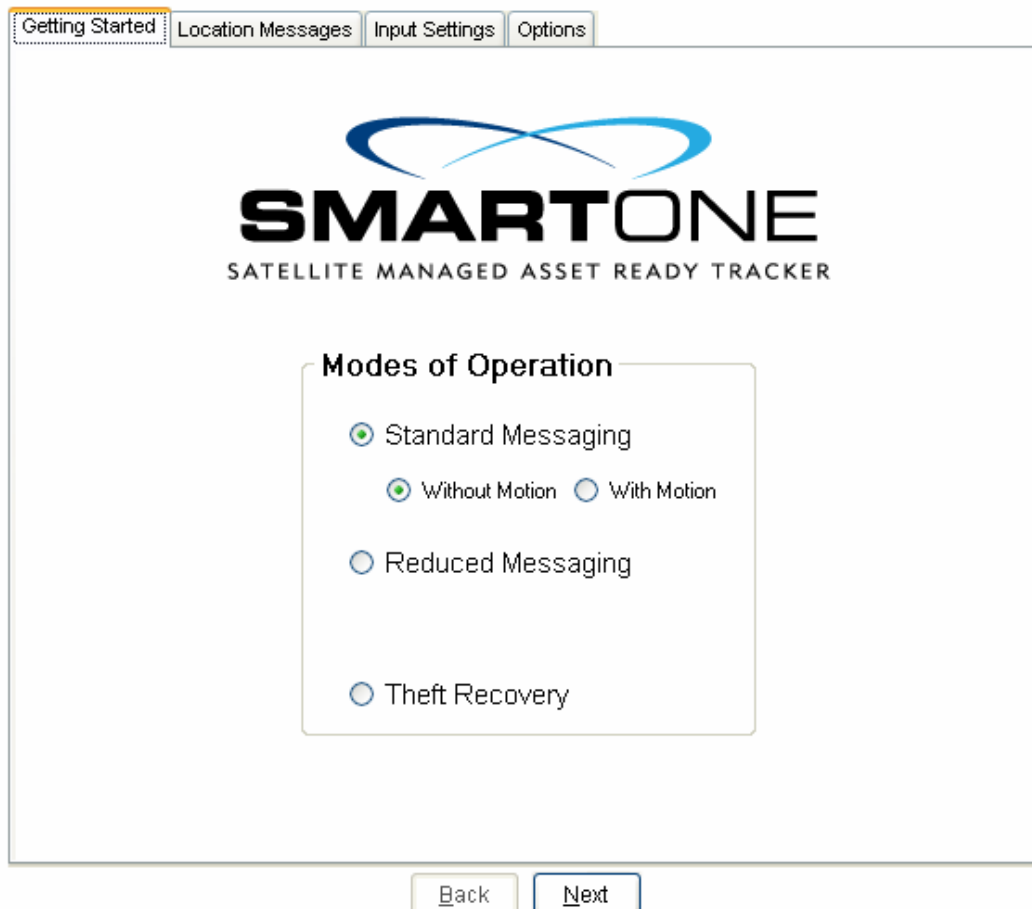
Getting Started | Location Messages | Input Settings | Options

SMARTONE
SATELLITE MANAGED ASSET READY TRACKER

Modes of Operation

Standard Messaging

Without Motion
With Motion

Reduced Messaging

Theft Recovery

Back
Next